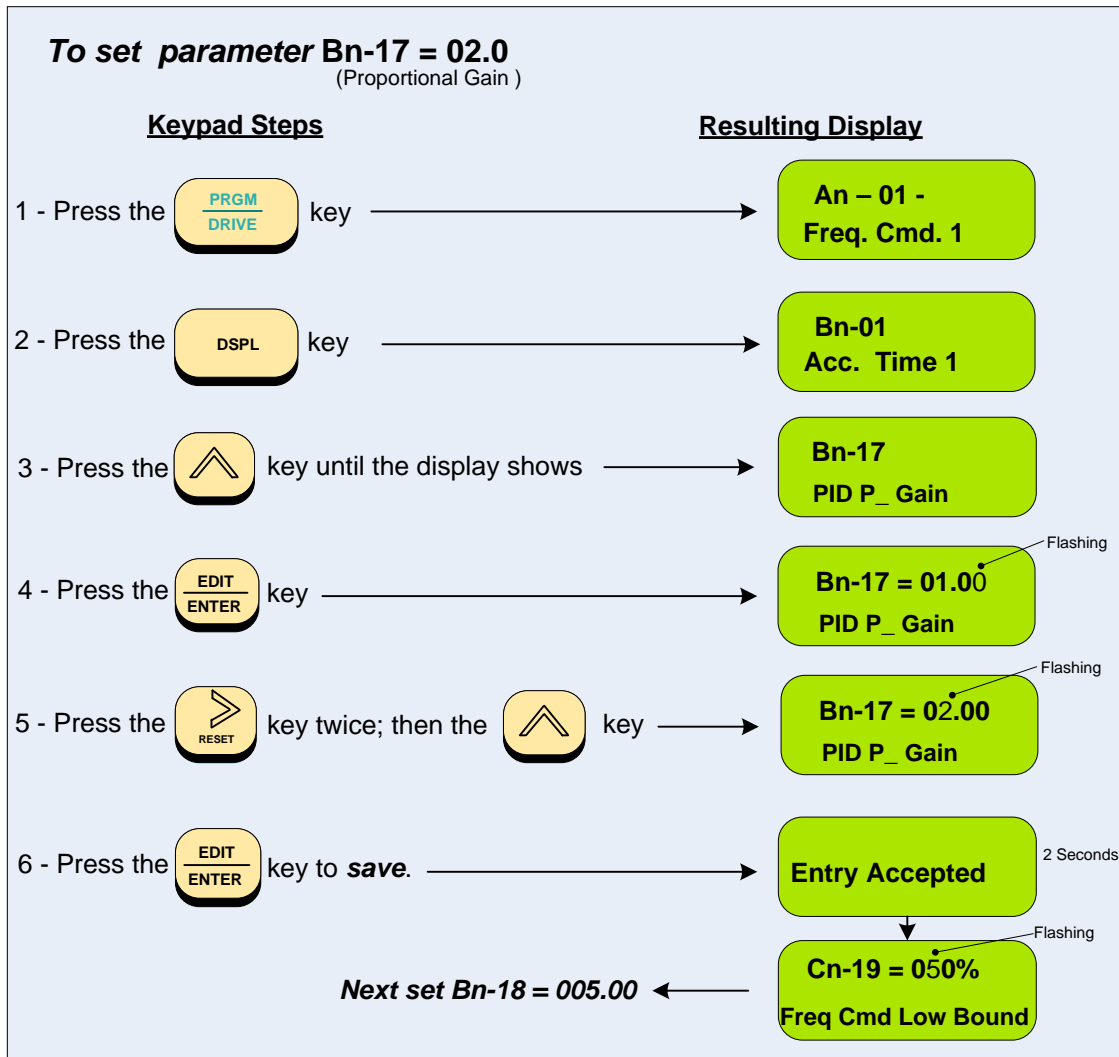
To set parameter Bn-17 = 02.0
(Proportional Gain )

Keypad Steps

Resulting Display

1 - Press the PRGM DRIVE key

An – 01 -
Freq. Cmd. 1

2 - Press the DSPL key

Bn-01
Acc. Time 1

3 - Press the key until the display shows

Bn-17
PID P_ Gain

4 - Press the EDIT ENTER key

Flashing

Bn-17 = 01.00
PID P_ Gain

5 - Press the RESET key twice; then the key

Flashing

Bn-17 = 02.00
PID P_ Gain

6 - Press the EDIT ENTER key to save.

Entry Accepted

2 Seconds

Flashing

Cn-19 = 050%
Freq Cmd Low Bound

Next set Bn-18 = 005.00